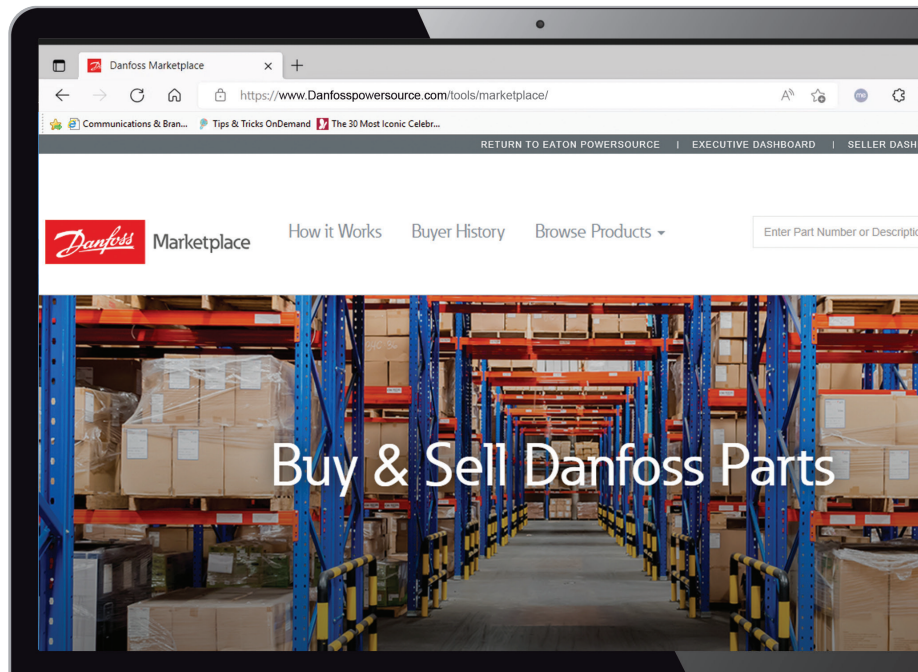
Danfoss Marketplace

https://www.Danfosspowersource.com/tools/marketplace/

Communications & Bran... Tips & Tricks OnDemand The 30 Most Iconic Celebr...

RETURN TO EATON POWERSOURCE | EXECUTIVE DASHBOARD | SELLER DASH

Danfoss Marketplace

How it Works Buyer History Browse Products

Enter Part Number or Descriptic

Buy & Sell Danfoss Parts